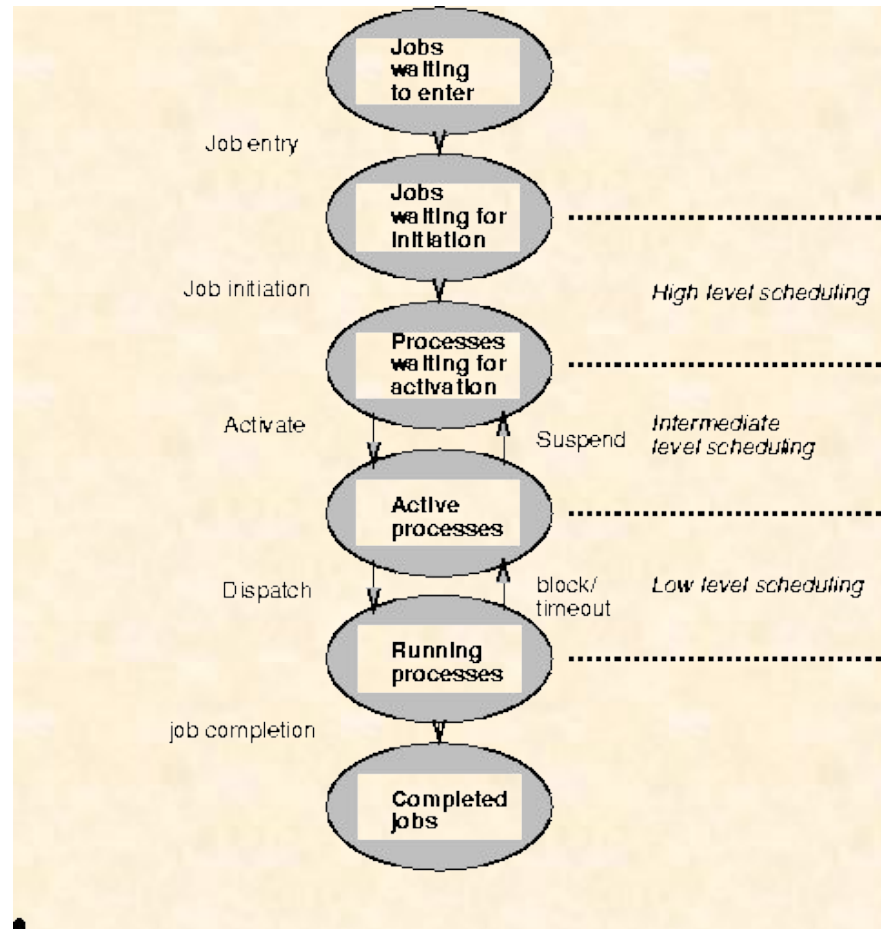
Jobs waiting to enter

Job entry

Jobs waiting for initiation

Job initiation

High level scheduling

Processes waiting for activation

Activate

Suspend

Intermediate level scheduling

Active processes

Dispatch

block/ timeout

Low level scheduling

Running processes

job completion

Completed jobs